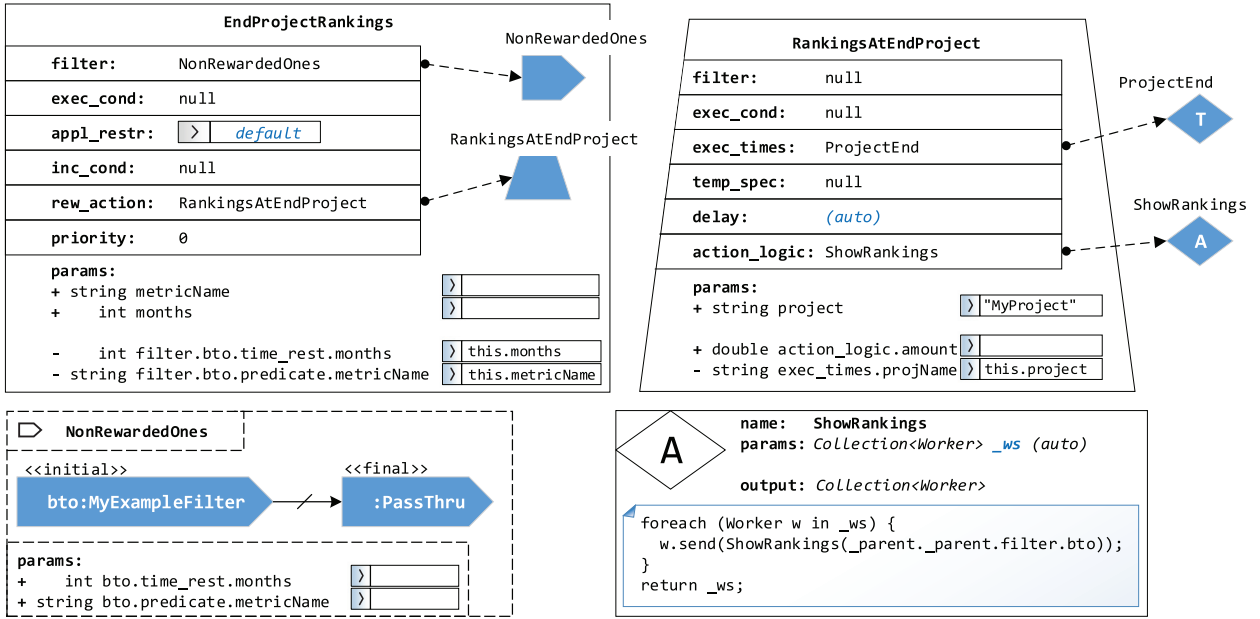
EndProjectRankings

NonRewardedOnes

| filter: | NonRewardedOnes |
|---|---|
| exec_cond: | null |
| appl_restr: | 〉 default |
| inc_cond: | null |
| rew_action: | RankingsAtEndProject |
| priority: | 0 |

RankingsAtEndProject

params:
+ string metricName 〉
+ int months 〉

- int filter.bto.time_rest.months 〉 this.months
- string filter.bto.predicate.metricName 〉 this.metricName

RankingsAtEndProject

| filter: | null |
|---|---|
| exec_cond: | null |
| exec_times: | ProjectEnd |
| temp_spec: | null |
| delay: | (auto) |
| action_logic: | ShowRankings |

ProjectEnd

T

ShowRankings

A

params:
+ string project 〉 "MyProject"

+ double action_logic.amount 〉
- string exec_times.projName 〉 this.project

NonRewardedOnes

<<initial>>

bto:MyExampleFilter

<<final>>

:PassThru

params:
+ int bto.time_rest.months 〉
+ string bto.predicate.metricName 〉

A

name: ShowRankings
params: Collection<Worker> _ws (auto)

output: Collection<Worker>

foreach (Worker w in _ws) {
w.send(ShowRankings(_parent._parent.filter.bto));
}
return _ws;